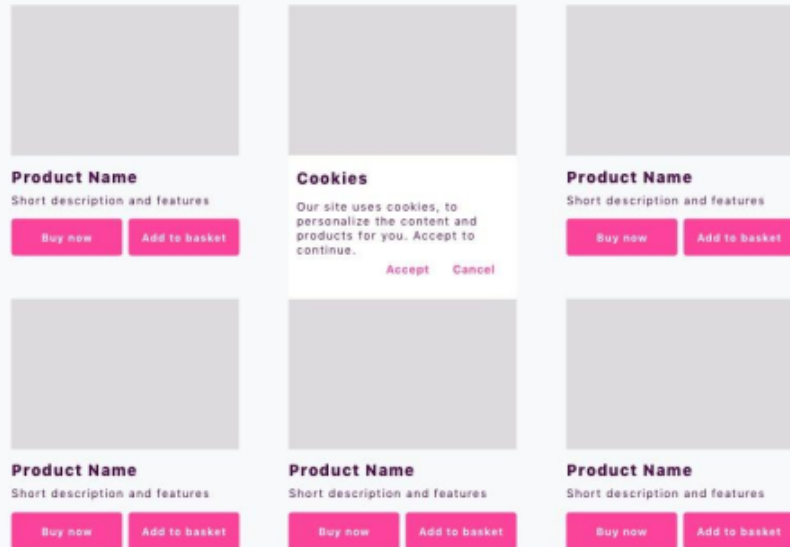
Product Name
Short description and features
Buy now
Add to basket

Cookies
Our site uses cookies, to personalize the content and products for you. Accept to continue.
Accept
Cancel

Product Name
Short description and features
Buy now
Add to basket

Product Name
Short description and features
Buy now
Add to basket

Product Name
Short description and features
Buy now
Add to basket

Product Name
Short description and features
Buy now
Add to basket